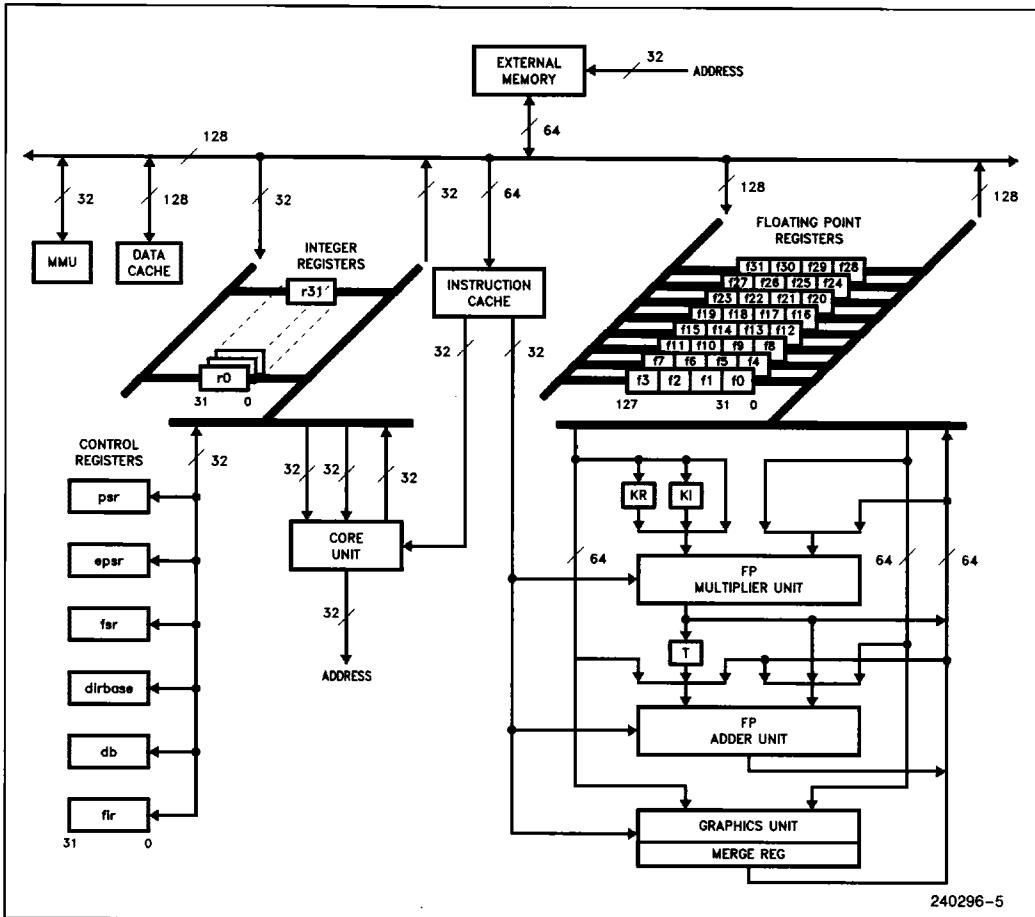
EXTERNAL MEMORY

32

ADDRESS

64

128

32

128

32

32

64

128

128

MMU

DATA CACHE

INTEGER REGISTERS

r31

r0

31 0

INSTRUCTION CACHE

32

32

FLOATING POINT REGISTERS

| f31 | f30 | f29 | f28 |
|---|---|---|---|
| f27 | f26 | f25 | f24 |
| f23 | f22 | f21 | f20 |
| f19 | f18 | f17 | f16 |
| f15 | f14 | f13 | f12 |
| f11 | f10 | f9 | f8 |
| f7 | f6 | f5 | f4 |
| f3 | f2 | f1 | f0 |

127 31 0

CONTROL REGISTERS

32

psr

epsr

fsr

dirbase

db

fir

31 0

32 32 32

CORE UNIT

32

ADDRESS

KR

KI

64

FP MULTIPLIER UNIT

64 64

T

FP ADDER UNIT

GRAPHICS UNIT

MERGE REG

240296-5